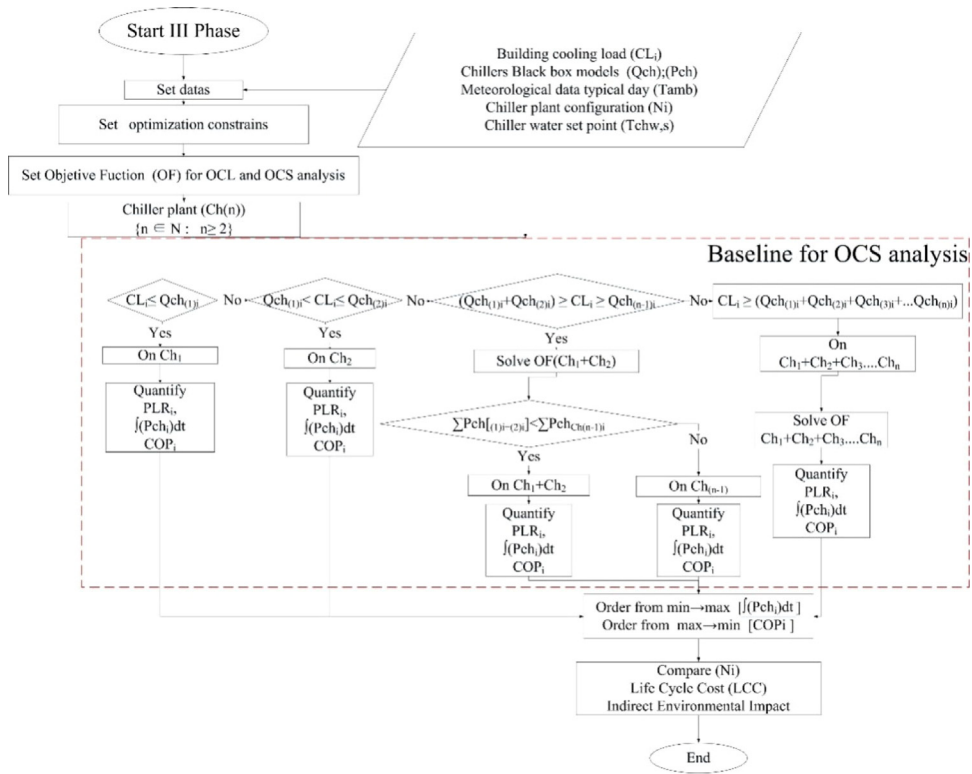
Start III Phase

Building cooling load ($CL_i$)
Chillers Black box models (Qch);(Pch)
Meteorological data typical day (Tamb)
Chiller plant configuration (Ni)
Chiller water set point (Tchw,s)

Set datas

Set optimization constrains

Set Objetive Fuction (OF) for OCL and OCS analysis

Chiller plant (Ch(n))
$\{n \in N : n \geq 2\}$

Baseline for OCS analysis

$CL_i \leq Qch_{(1)i}$

No

$Qch_{(1)i} < CL_i \leq Qch_{(2)i}$

No

$(Qch_{(1)i}+Qch_{(2)i}) \geq CL_i \geq Qch_{(n-1)i}$

No

$CL_i \geq (Qch_{(1)i}+Qch_{(2)i}+Qch_{(3)i}+...Qch_{(n)i})$

Yes

On $Ch_1$

Quantify
$PLR_i$,
$\int(Pch_i)dt$
$COP_i$

Yes

On $Ch_2$

Quantify
$PLR_i$,
$\int(Pch_i)dt$
$COP_i$

Yes

Solve OF($Ch_1+Ch_2$)

$\sum Pch[_{(1)i-(2)i}] < \sum Pch_{Ch(n-1)i}$

Yes

On $Ch_1+Ch_2$

Quantify
$PLR_i$,
$\int(Pch_i)dt$
$COP_i$

No

On $Ch_{(n-1)}$

Quantify
$PLR_i$,
$\int(Pch_i)dt$
$COP_i$

On
$Ch_1+Ch_2+Ch_3....Ch_n$

Solve OF
$Ch_1+Ch_2+Ch_3....Ch_n$

Quantify
$PLR_i$,
$\int(Pch_i)dt$
$COP_i$

Order from min→max $[\int(Pch_i)dt]$
Order from max→min [COPi]

Compare (Ni)
Life Cycle Cost (LCC)
Indirect Environmental Impact

End